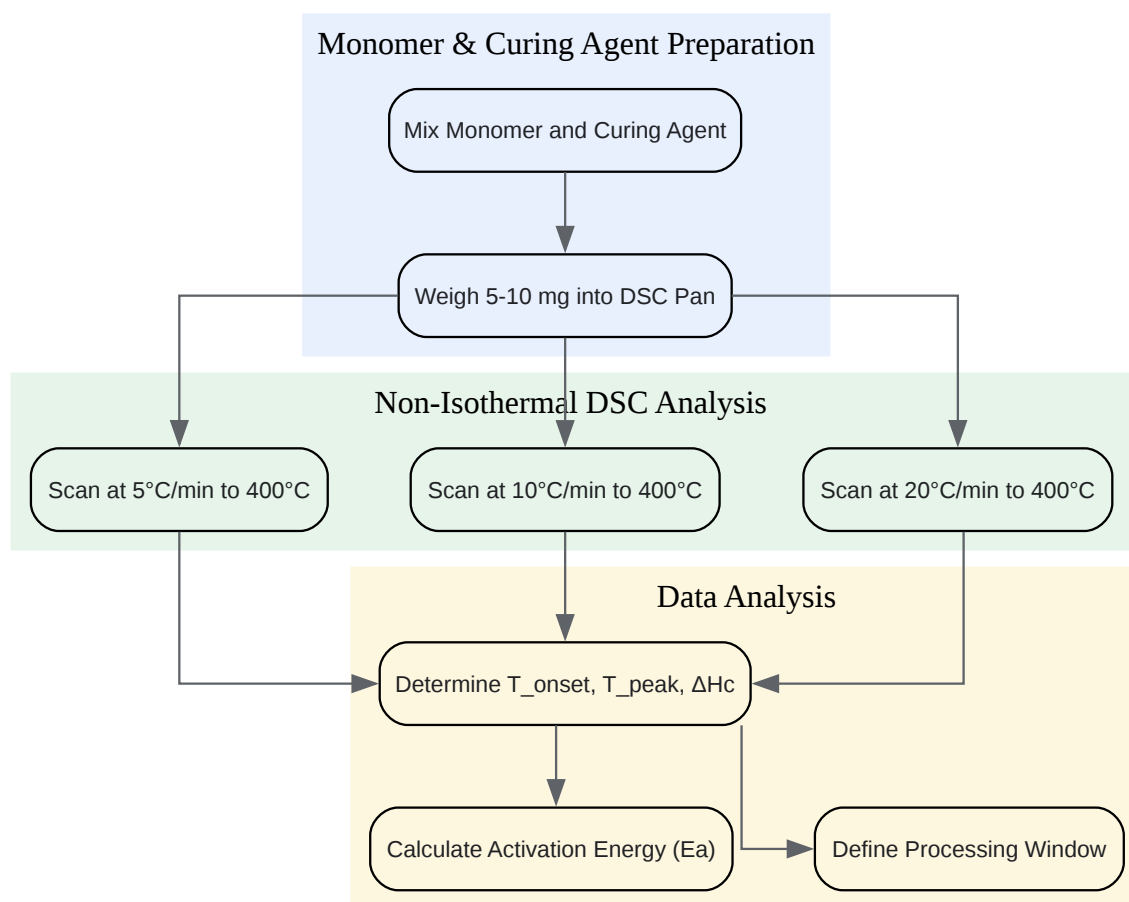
Monomer & Curing Agent Preparation

Mix Monomer and Curing Agent

Weigh 5-10 mg into DSC Pan

Non-Isothermal DSC Analysis

Scan at 5°C/min to 400°C

Scan at 10°C/min to 400°C

Scan at 20°C/min to 400°C

Data Analysis

Determine T_onset, T_peak, ΔHc

Calculate Activation Energy (Ea)

Define Processing Window